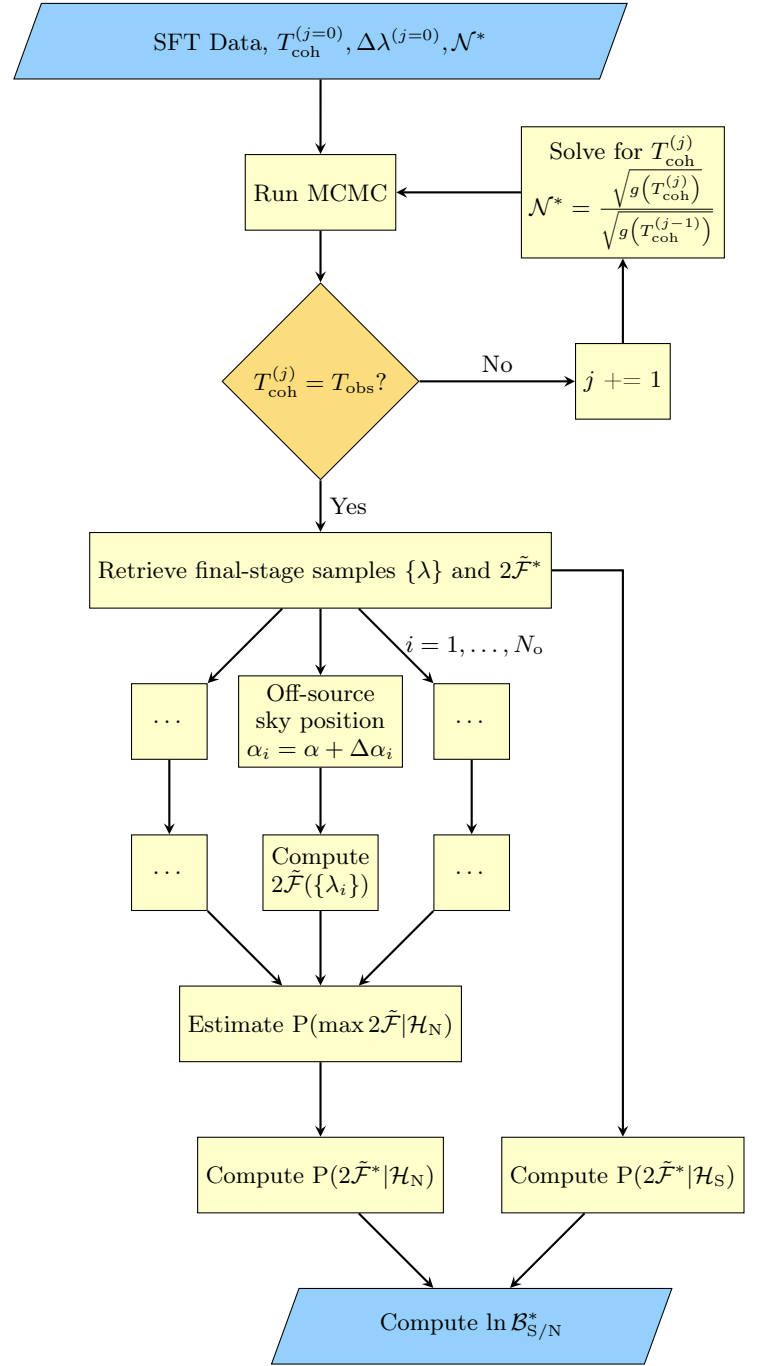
SFT Data, $T_{\mathrm{coh}}^{(j=0)}, \Delta\lambda^{(j=0)}, \mathcal{N}^*$

Run MCMC

Solve for $T_{\mathrm{coh}}^{(j)}$
$\mathcal{N}^* = \frac{\sqrt{g\left(T_{\mathrm{coh}}^{(j)}\right)}}{\sqrt{g\left(T_{\mathrm{coh}}^{(j-1)}\right)}}$

$T_{\mathrm{coh}}^{(j)} = T_{\mathrm{obs}}$?

No

$j \mathrel{+}= 1$

Yes

Retrieve final-stage samples $\{\lambda\}$ and $2\tilde{\mathcal{F}}^*$

$i = 1, \ldots, N_{\mathrm{o}}$

$\cdots$

Off-source sky position $\alpha_i = \alpha + \Delta\alpha_i$

$\cdots$

$\cdots$

Compute $2\tilde{\mathcal{F}}(\{\lambda_i\})$

$\cdots$

Estimate $\mathrm{P}(\max 2\tilde{\mathcal{F}}|\mathcal{H}_{\mathrm{N}})$

Compute $\mathrm{P}(2\tilde{\mathcal{F}}^*|\mathcal{H}_{\mathrm{N}})$

Compute $\mathrm{P}(2\tilde{\mathcal{F}}^*|\mathcal{H}_{\mathrm{S}})$

Compute $\ln \mathcal{B}_{\mathrm{S/N}}^*$